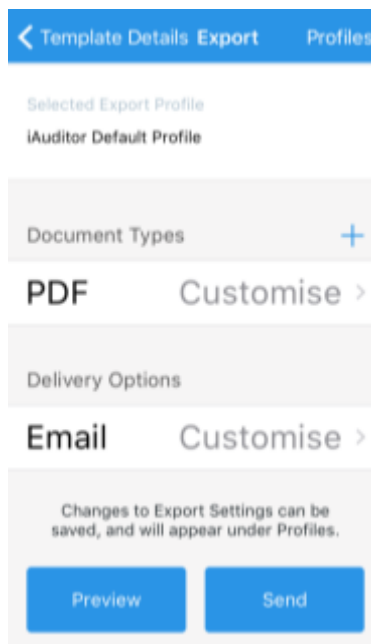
Template Details Export Profiles

Selected Export Profile
iAuditor Default Profile

Document Types +

PDF Customise >

Delivery Options

Email Customise >

Changes to Export Settings can be saved, and will appear under Profiles.

Preview Send